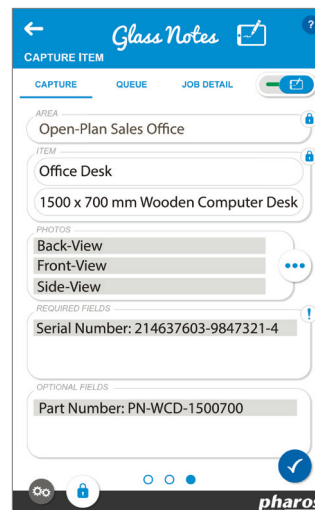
Glass Notes

CAPTURE ITEM

?

CAPTURE
QUEUE
JOB DETAIL

AREA
Open-Plan Sales Office

ITEM
Office Desk

1500 x 700 mm Wooden Computer Desk

PHOTOS
Back-View
Front-View
Side-View

REQUIRED FIELDS
Serial Number: 214637603-9847321-4

!

OPTIONAL FIELDS
Part Number: PN-WCD-1500700

pharos